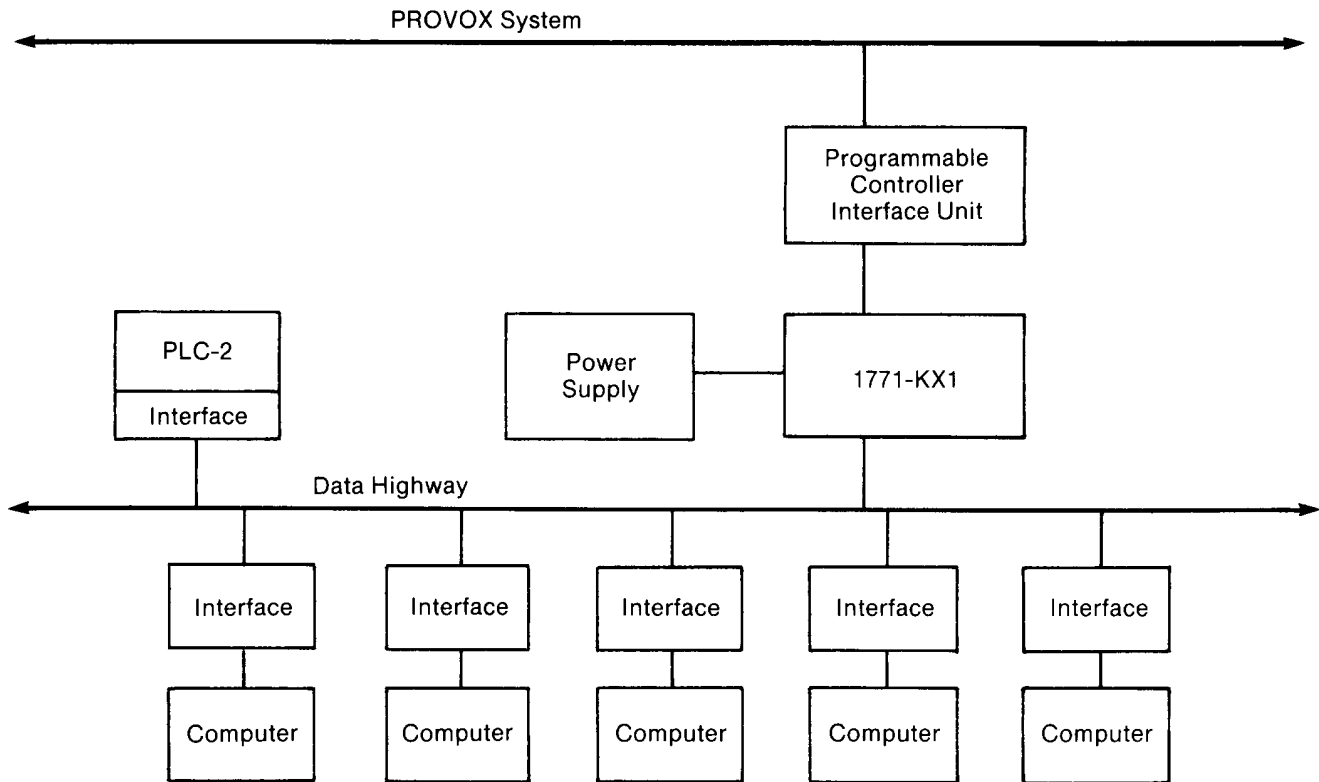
PROVOX System

Programmable Controller Interface Unit

PLC-2

Interface

Power Supply

1771-KX1

Data Highway

Interface

Interface

Interface

Interface

Interface

Computer

Computer

Computer

Computer

Computer